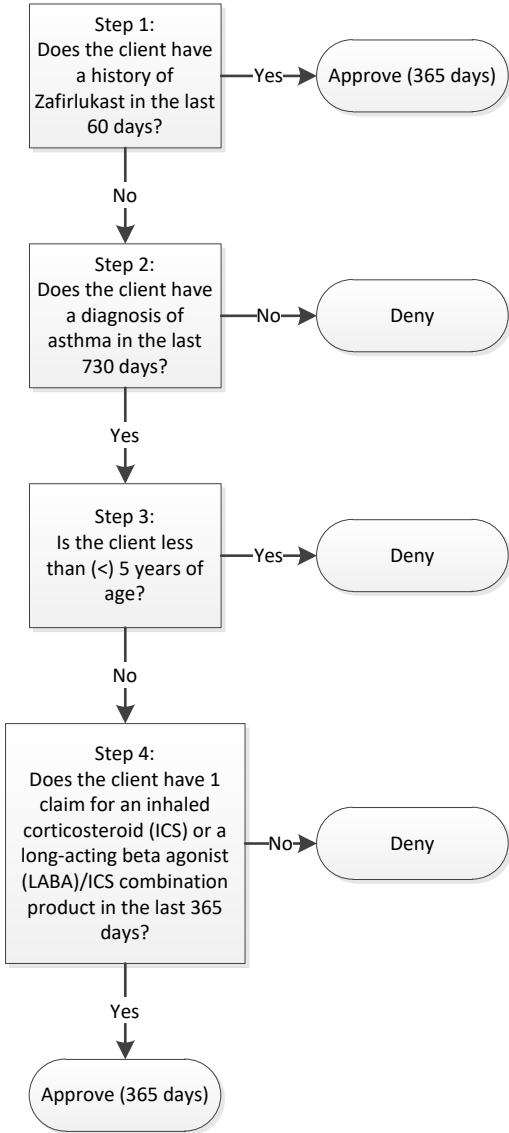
Step 1:
Does the client have a history of Zafirlukast in the last 60 days?

Yes

Approve (365 days)

No

Step 2:
Does the client have a diagnosis of asthma in the last 730 days?

No

Deny

Yes

Step 3:
Is the client less than (<) 5 years of age?

Yes

Deny

No

Step 4:
Does the client have 1 claim for an inhaled corticosteroid (ICS) or a long-acting beta agonist (LABA)/ICS combination product in the last 365 days?

No

Deny

Yes

Approve (365 days)